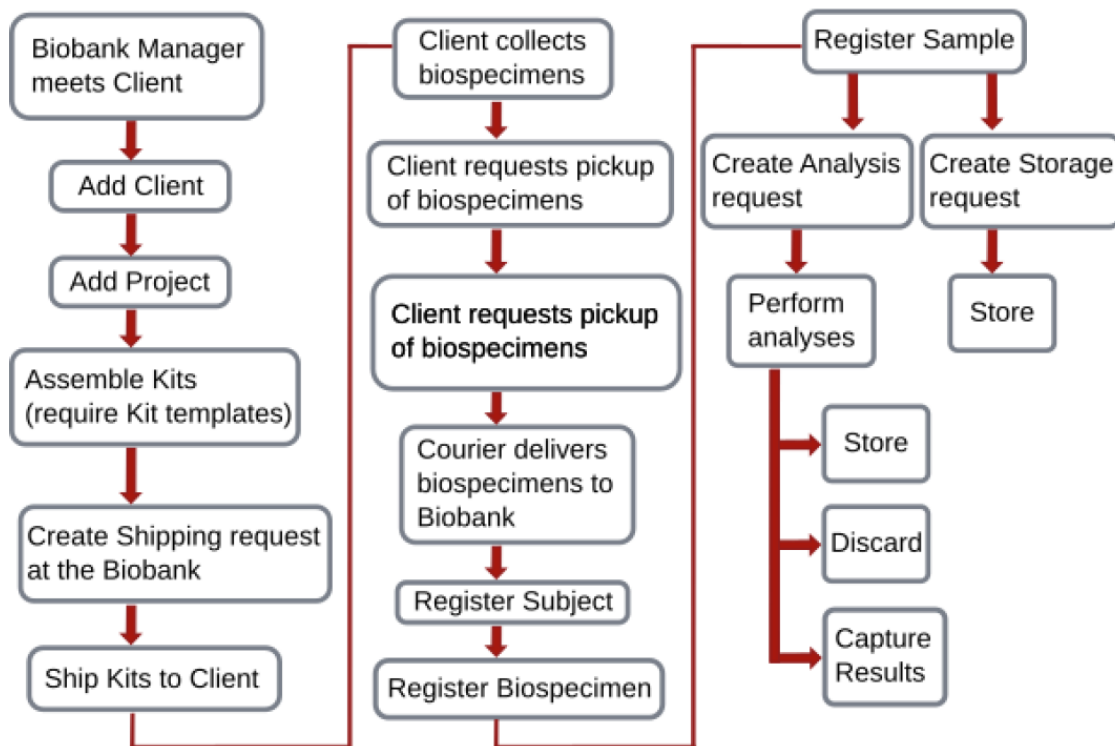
Biobank Manager meets Client

Add Client

Add Project

Assemble Kits (require Kit templates)

Create Shipping request at the Biobank

Ship Kits to Client

Client collects biospecimens

Client requests pickup of biospecimens

Client requests pickup of biospecimens

Courier delivers biospecimens to Biobank

Register Subject

Register Biospecimen

Register Sample

Create Analysis request

Create Storage request

Perform analyses

Store

Store

Discard

Capture Results